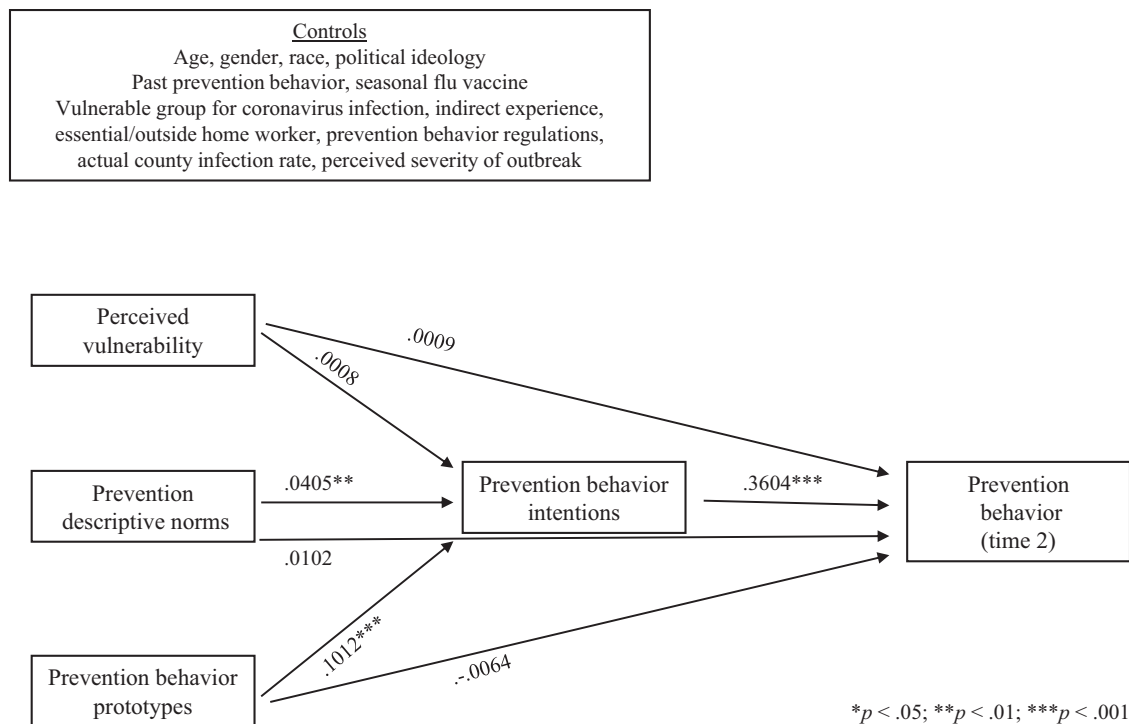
Controls
Age, gender, race, political ideology
Past prevention behavior, seasonal flu vaccine
Vulnerable group for coronavirus infection, indirect experience, essential/outside home worker, prevention behavior regulations, actual county infection rate, perceived severity of outbreak

Perceived vulnerability

.0009

.0008

Prevention descriptive norms

.0405**

Prevention behavior intentions

.3604***

Prevention behavior (time 2)

.0102

.1012***

.-.0064

Prevention behavior prototypes

*$p$ < .05; **$p$ < .01; ***$p$ < .001